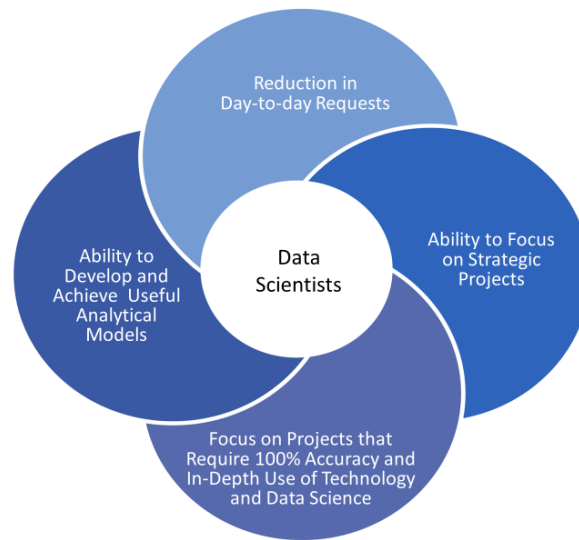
Reduction in Day-to-day Requests

Ability to Develop and Achieve Useful Analytical Models

Data Scientists

Ability to Focus on Strategic Projects

Focus on Projects that Require 100% Accuracy and In-Depth Use of Technology and Data Science